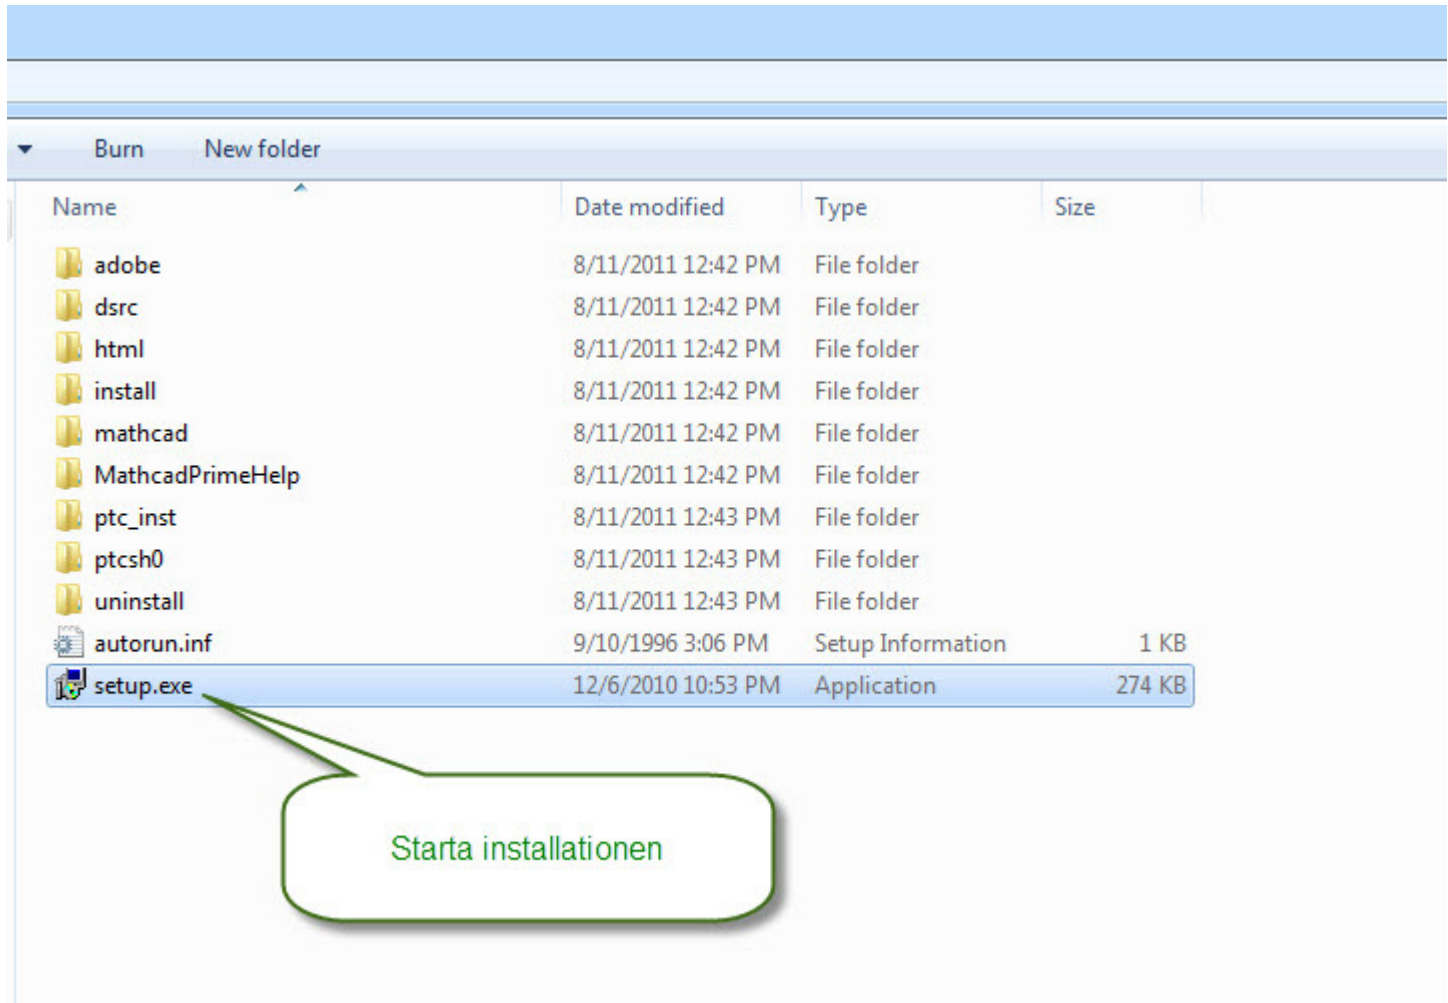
Burn New folder

| Name | Date modified | Type | Size |
|---|---|---|---|
| adobe | 8/11/2011 12:42 PM | File folder | |
| dsrc | 8/11/2011 12:42 PM | File folder | |
| html | 8/11/2011 12:42 PM | File folder | |
| install | 8/11/2011 12:42 PM | File folder | |
| mathcad | 8/11/2011 12:42 PM | File folder | |
| MathcadPrimeHelp | 8/11/2011 12:42 PM | File folder | |
| ptc_inst | 8/11/2011 12:43 PM | File folder | |
| ptcsh0 | 8/11/2011 12:43 PM | File folder | |
| uninstall | 8/11/2011 12:43 PM | File folder | |
| autorun.inf | 9/10/1996 3:06 PM | Setup Information | 1 KB |
| setup.exe | 12/6/2010 10:53 PM | Application | 274 KB |

Starta installationen